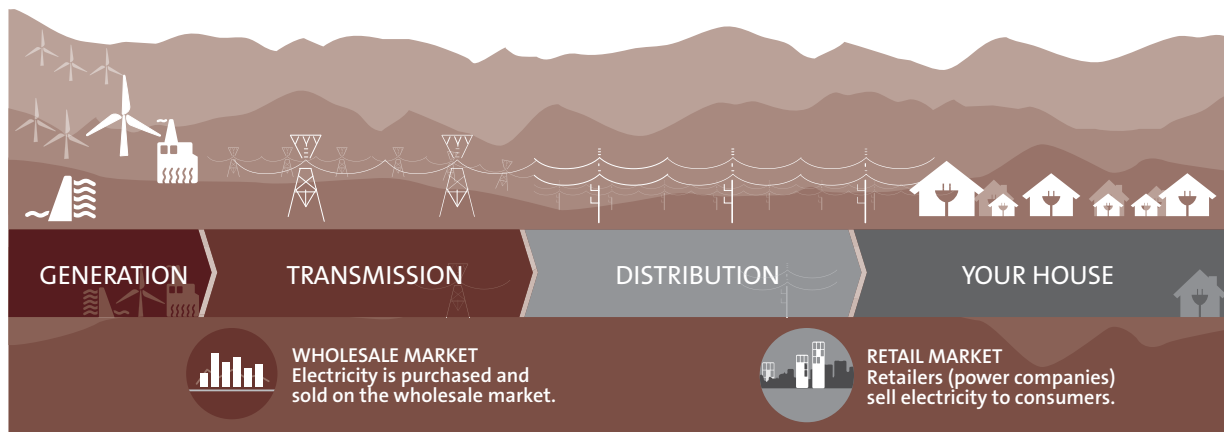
GENERATION

TRANSMISSION

DISTRIBUTION

YOUR HOUSE

WHOLESALE MARKET
Electricity is purchased and sold on the wholesale market.

RETAIL MARKET
Retailers (power companies) sell electricity to consumers.